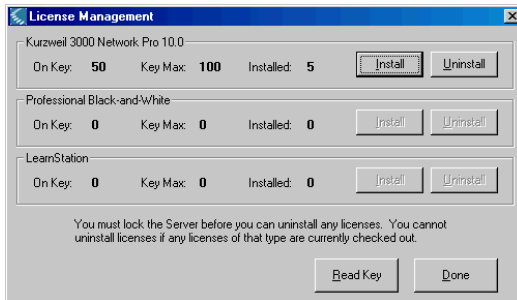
License Management

Kurzweil 3000 Network Pro 10.0

On Key: 50 Key Max: 100 Installed: 5 Install Uninstall

Professional Black-and-White

On Key: 0 Key Max: 0 Installed: 0 Install Uninstall

LearnStation

On Key: 0 Key Max: 0 Installed: 0 Install Uninstall

You must lock the Server before you can uninstall any licenses. You cannot uninstall licenses if any licenses of that type are currently checked out.

Read Key Done